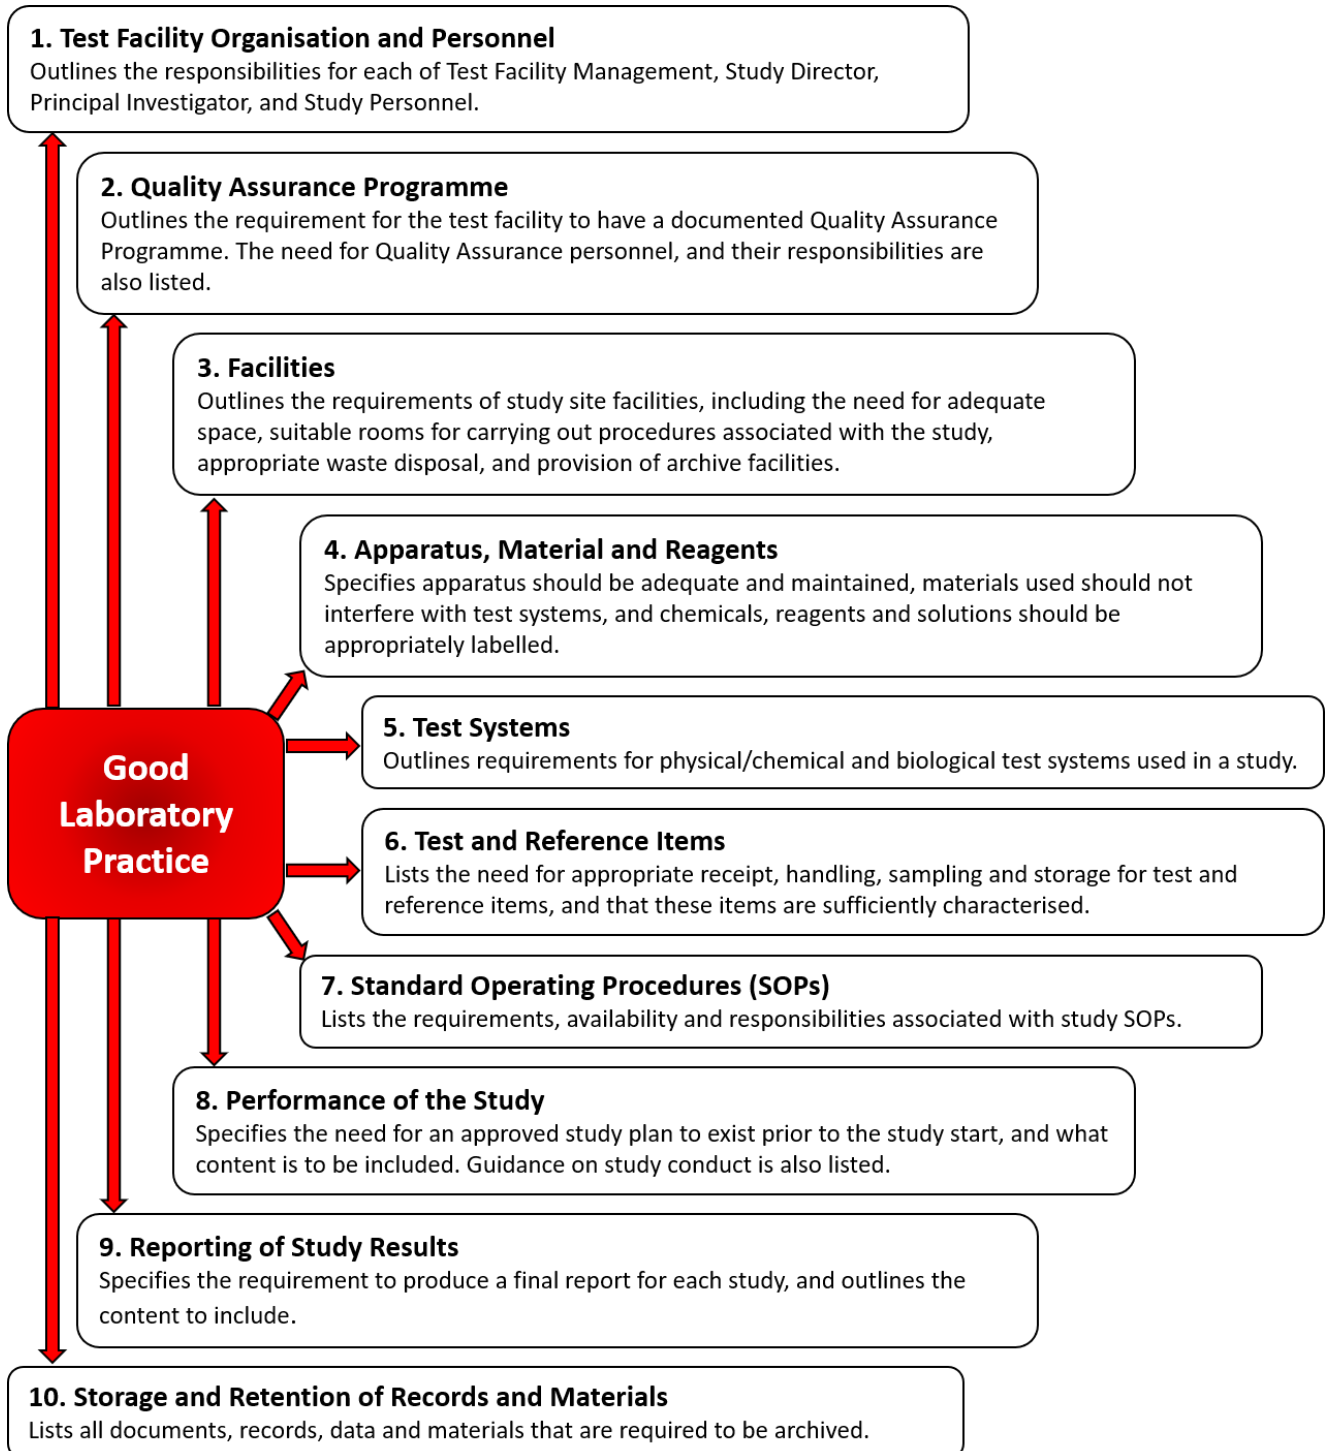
1. Test Facility Organisation and Personnel
Outlines the responsibilities for each of Test Facility Management, Study Director, Principal Investigator, and Study Personnel.

2. Quality Assurance Programme
Outlines the requirement for the test facility to have a documented Quality Assurance Programme. The need for Quality Assurance personnel, and their responsibilities are also listed.

3. Facilities
Outlines the requirements of study site facilities, including the need for adequate space, suitable rooms for carrying out procedures associated with the study, appropriate waste disposal, and provision of archive facilities.

4. Apparatus, Material and Reagents
Specifies apparatus should be adequate and maintained, materials used should not interfere with test systems, and chemicals, reagents and solutions should be appropriately labelled.

Good Laboratory Practice

5. Test Systems
Outlines requirements for physical/chemical and biological test systems used in a study.

6. Test and Reference Items
Lists the need for appropriate receipt, handling, sampling and storage for test and reference items, and that these items are sufficiently characterised.

7. Standard Operating Procedures (SOPs)
Lists the requirements, availability and responsibilities associated with study SOPs.

8. Performance of the Study
Specifies the need for an approved study plan to exist prior to the study start, and what content is to be included. Guidance on study conduct is also listed.

9. Reporting of Study Results
Specifies the requirement to produce a final report for each study, and outlines the content to include.

10. Storage and Retention of Records and Materials
Lists all documents, records, data and materials that are required to be archived.